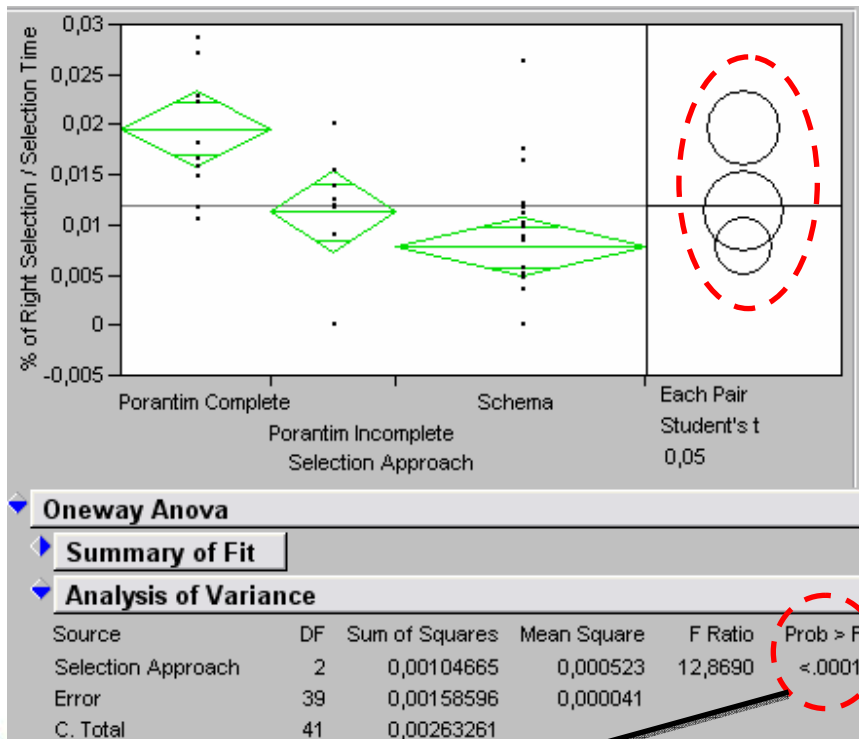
% of Right Selection / Selection Time

0,03
0,025
0,02
0,015
0,01
0,005
0
-0,005

Porantim Complete
Porantim Incomplete
Schema
Selection Approach

Each Pair
Student's t
0,05

Oneway Anova

Summary of Fit

Analysis of Variance

| Source | DF | Sum of Squares | Mean Square | F Ratio | Prob > F |
|---|---|---|---|---|---|
| Selection Approach | 2 | 0,00104665 | 0,000523 | 12,8690 | <.0001 |
| Error | 39 | 0,00158596 | 0,000041 | | |
| C. Total | 41 | 0,00263261 | | | |